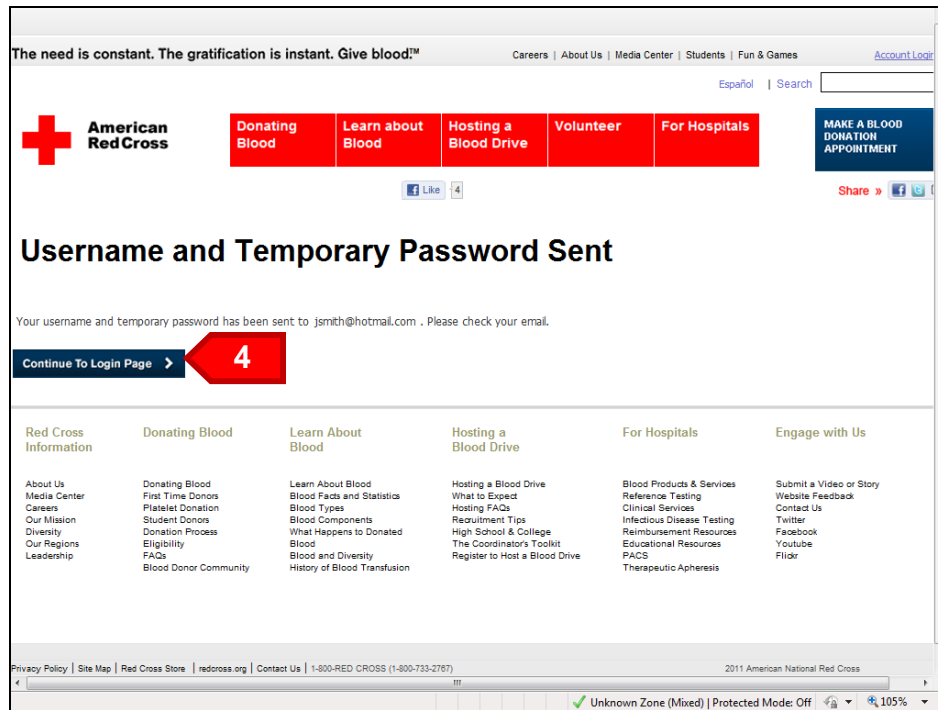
The need is constant. The gratification is instant. Give blood.™

Careers | About Us | Media Center | Students | Fun & Games

Account Login

Español | Search

American Red Cross

Donating Blood

Learn about Blood

Hosting a Blood Drive

Volunteer

For Hospitals

MAKE A BLOOD DONATION APPOINTMENT

Like 4

Share »

Username and Temporary Password Sent

Your username and temporary password has been sent to jsmith@hotmail.com . Please check your email.

Continue To Login Page >

4

Red Cross Information

About Us
Media Center
Careers
Our Mission
Diversity
Our Regions
Leadership

Donating Blood

Donating Blood
First Time Donors
Platelet Donation
Student Donors
Donation Process
Eligibility
FAQs
Blood Donor Community

Learn About Blood

Learn About Blood
Blood Facts and Statistics
Blood Types
Blood Components
What Happens to Donated Blood
Blood and Diversity
History of Blood Transfusion

Hosting a Blood Drive

Hosting a Blood Drive
What to Expect
Hosting FAQs
Recruitment Tips
High School & College
The Coordinator's Toolkit
Register to Host a Blood Drive

For Hospitals

Blood Products & Services
Reference Testing
Clinical Services
Infectious Disease Testing
Reimbursement Resources
Educational Resources
PACS
Therapeutic Apheresis

Engage with Us

Submit a Video or Story
Website Feedback
Contact Us
Twitter
Facebook
Youtube
Flickr

Privacy Policy | Site Map | Red Cross Store | redcross.org | Contact Us | 1-800-RED CROSS (1-800-733-2767)

2011 American National Red Cross

Unknown Zone (Mixed) | Protected Mode: Off

105%